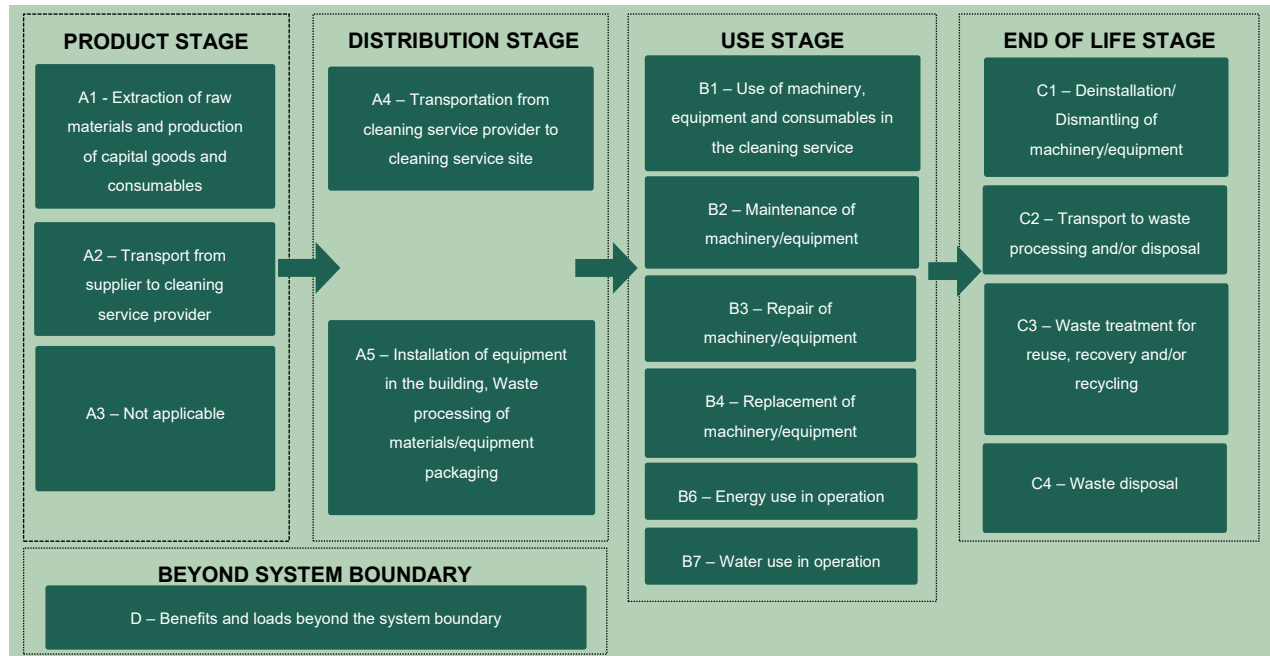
PRODUCT STAGE

A1 - Extraction of raw materials and production of capital goods and consumables

A2 – Transport from supplier to cleaning service provider

A3 – Not applicable

DISTRIBUTION STAGE

A4 – Transportation from cleaning service provider to cleaning service site

A5 – Installation of equipment in the building, Waste processing of materials/equipment packaging

USE STAGE

B1 – Use of machinery, equipment and consumables in the cleaning service

B2 – Maintenance of machinery/equipment

B3 – Repair of machinery/equipment

B4 – Replacement of machinery/equipment

B6 – Energy use in operation

B7 – Water use in operation

END OF LIFE STAGE

C1 – Deinstallation/ Dismantling of machinery/equipment

C2 – Transport to waste processing and/or disposal

C3 – Waste treatment for reuse, recovery and/or recycling

C4 – Waste disposal

BEYOND SYSTEM BOUNDARY

D – Benefits and loads beyond the system boundary